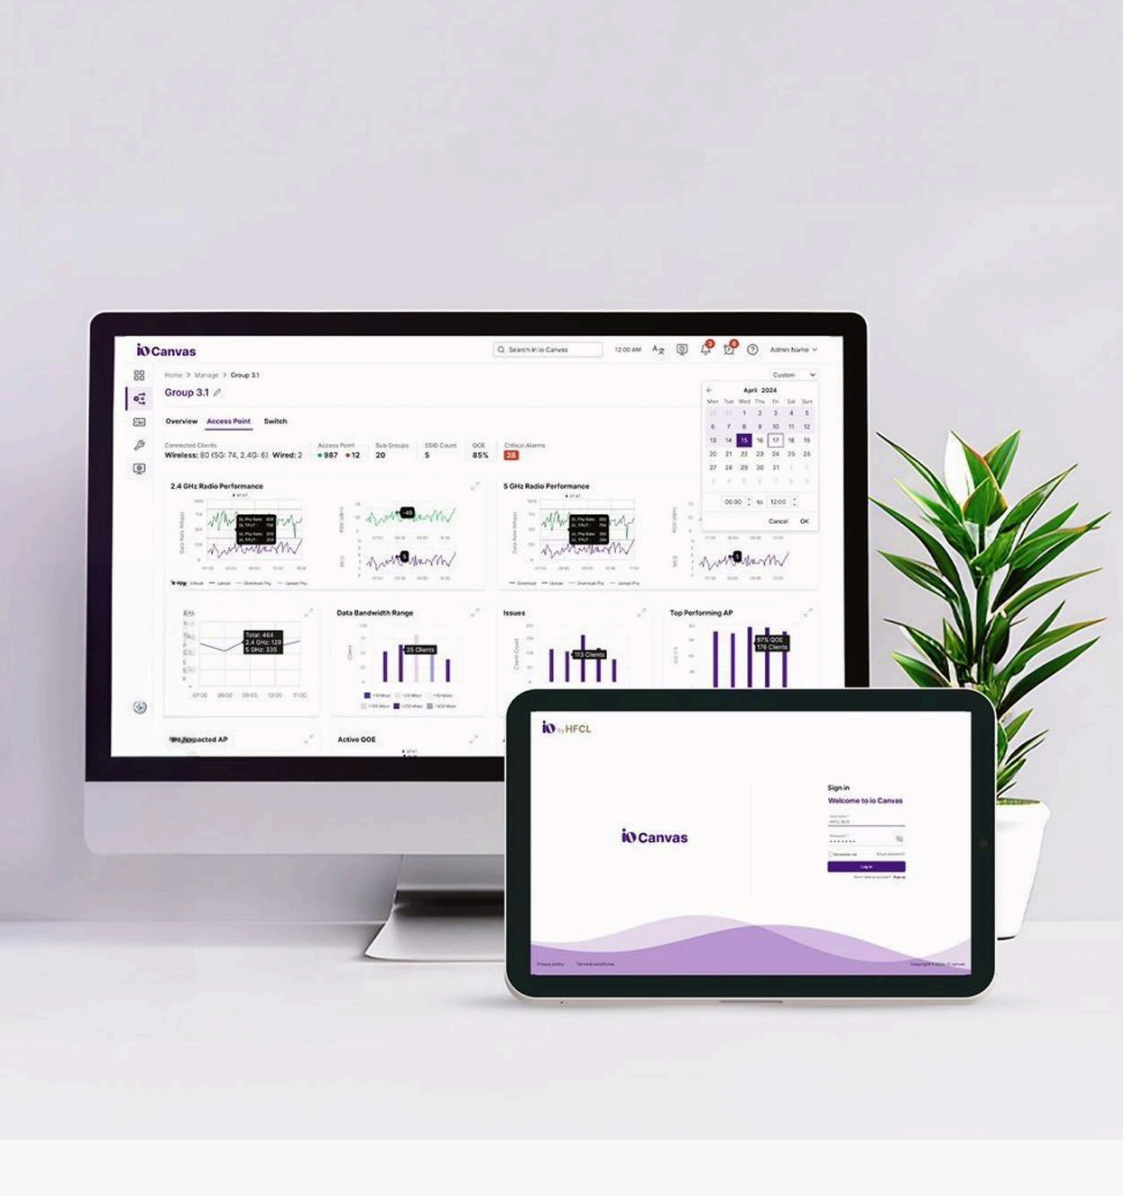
io Canvas

Search in io Canvas 12:00 AM Admin Name

Home > Manage > Group 3.1

Group 3.1

Overview Access Point Switch

Connected Clients
Wireless: 80 (5G: 74, 2.4G: 6) Wired: 2

Access Point
987 12

Sub Groups
20

SSID Count
5

QOE
85%

Critical Alarms
28

Custom

April 2024

| Mon | Tue | Wed | Thu | Fri | Sat | Sun |
|---|---|---|---|---|---|---|
| 29 | 30 | 1 | 2 | 3 | 4 | 5 |
| 6 | 7 | 8 | 9 | 10 | 11 | 12 |
| 13 | 14 | 15 | 16 | 17 | 18 | 19 |
| 20 | 21 | 22 | 23 | 24 | 25 | 26 |
| 27 | 28 | 29 | 30 | 31 | 1 | 2 |

00:00 to 12:00

Cancel OK

2.4 GHz Radio Performance

5 GHz Radio Performance

Total: 464
2.4 GHz: 129
5 GHz: 335

07:00 08:00 09:00 10:00 11:00

Data Bandwidth Range

25 Clients

Issues

113 Clients

Top Performing AP

97% QOE
176 Clients

Impacted AP

Active QOE

io by HFCL

io Canvas

Sign in
Welcome to io Canvas

Log in

Privacy policy Terms & conditions